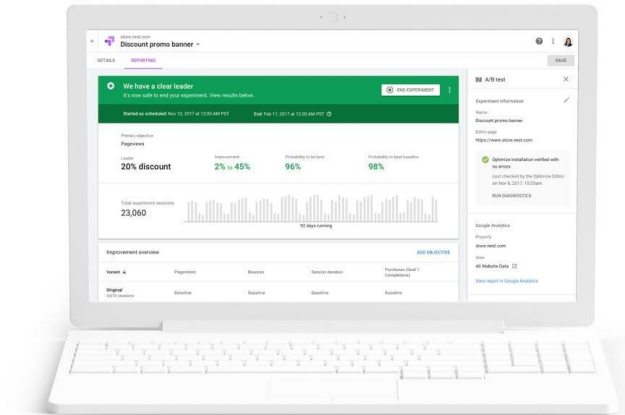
store.nest.com
Discount promo banner

DETAILS REPORTING

SAVE

We have a clear leader
It's now safe to end your experiment. View results below.

END EXPERIMENT

Started as scheduled: Nov 12, 2017 at 12:00 AM PST End: Feb 11, 2017 at 12:00 AM PST

Primary objective
Pageviews

Leader
20% discount

Improvement
2% to 45%

Probability to be best
96%

Probability to beat baseline
98%

Total experiment sessions
23,060

92 days running

Improvement overview

ADD OBJECTIVE

| Variant | Pageviews | Bounces | Session duration | Purchases (Goal 1 Completions) |
|---|---|---|---|---|
| Original 5,610 sessions | Baseline | Baseline | Baseline | Baseline |

A/B test

Experiment information

Name
Discount promo banner

Editor page
https://www.store.nest.com

Optimize installation verified with no errors
Last checked by the Optimize Editor on Nov 8, 2017, 10:03am

RUN DIAGNOSTICS

Google Analytics

Property
store.nest.com

View
All Website Data

View report in Google Analytics